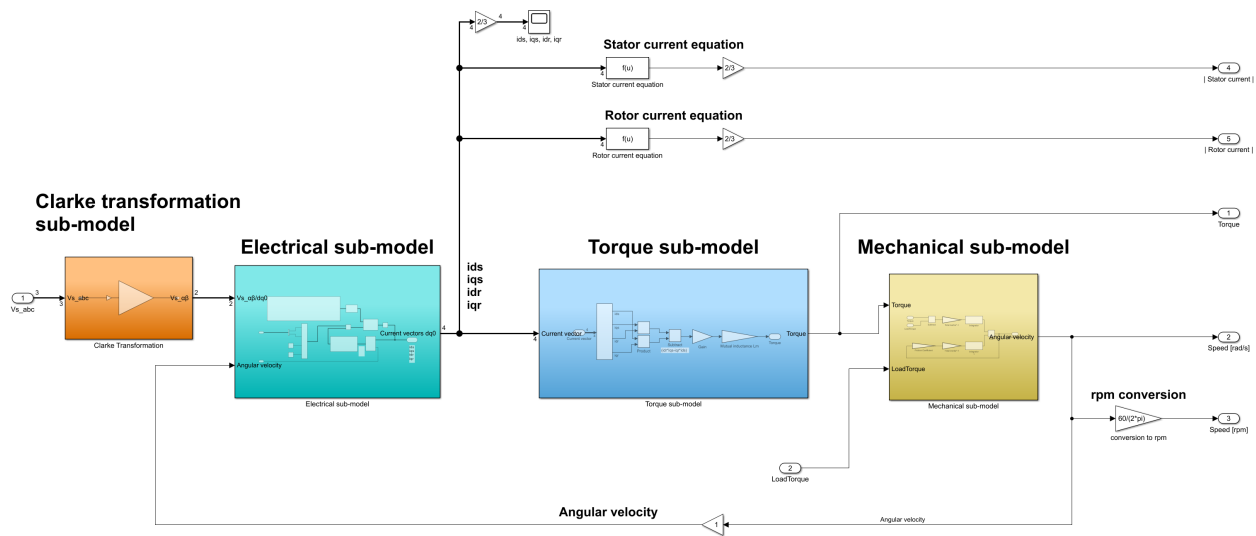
2/3
4
4
ids, iqs, idr, iqr

Stator current equation
f(u)
4
Stator current equation
2/3
4
| Stator current |

Rotor current equation
f(u)
4
Rotor current equation
2/3
5
| Rotor current |

Clarke transformation sub-model
1
Vs_abc
3
Vs_abc
Vs_αβ
2
Clarke Transformation

Electrical sub-model
2
Vs_αβ/dq0
Current vectors dq0
Angular velocity
4
Electrical sub-model

ids
iqs
idr
iqr

Torque sub-model
4
Current vector
Torque
Torque sub-model

1
Torque

Mechanical sub-model
Torque
Angular velocity
LoadTorque
Mechanical sub-model

2
Speed [rad/s]

rpm conversion
60/(2*pi)
conversion to rpm
3
Speed [rpm]

2
LoadTorque

Angular velocity
1
Angular velocity